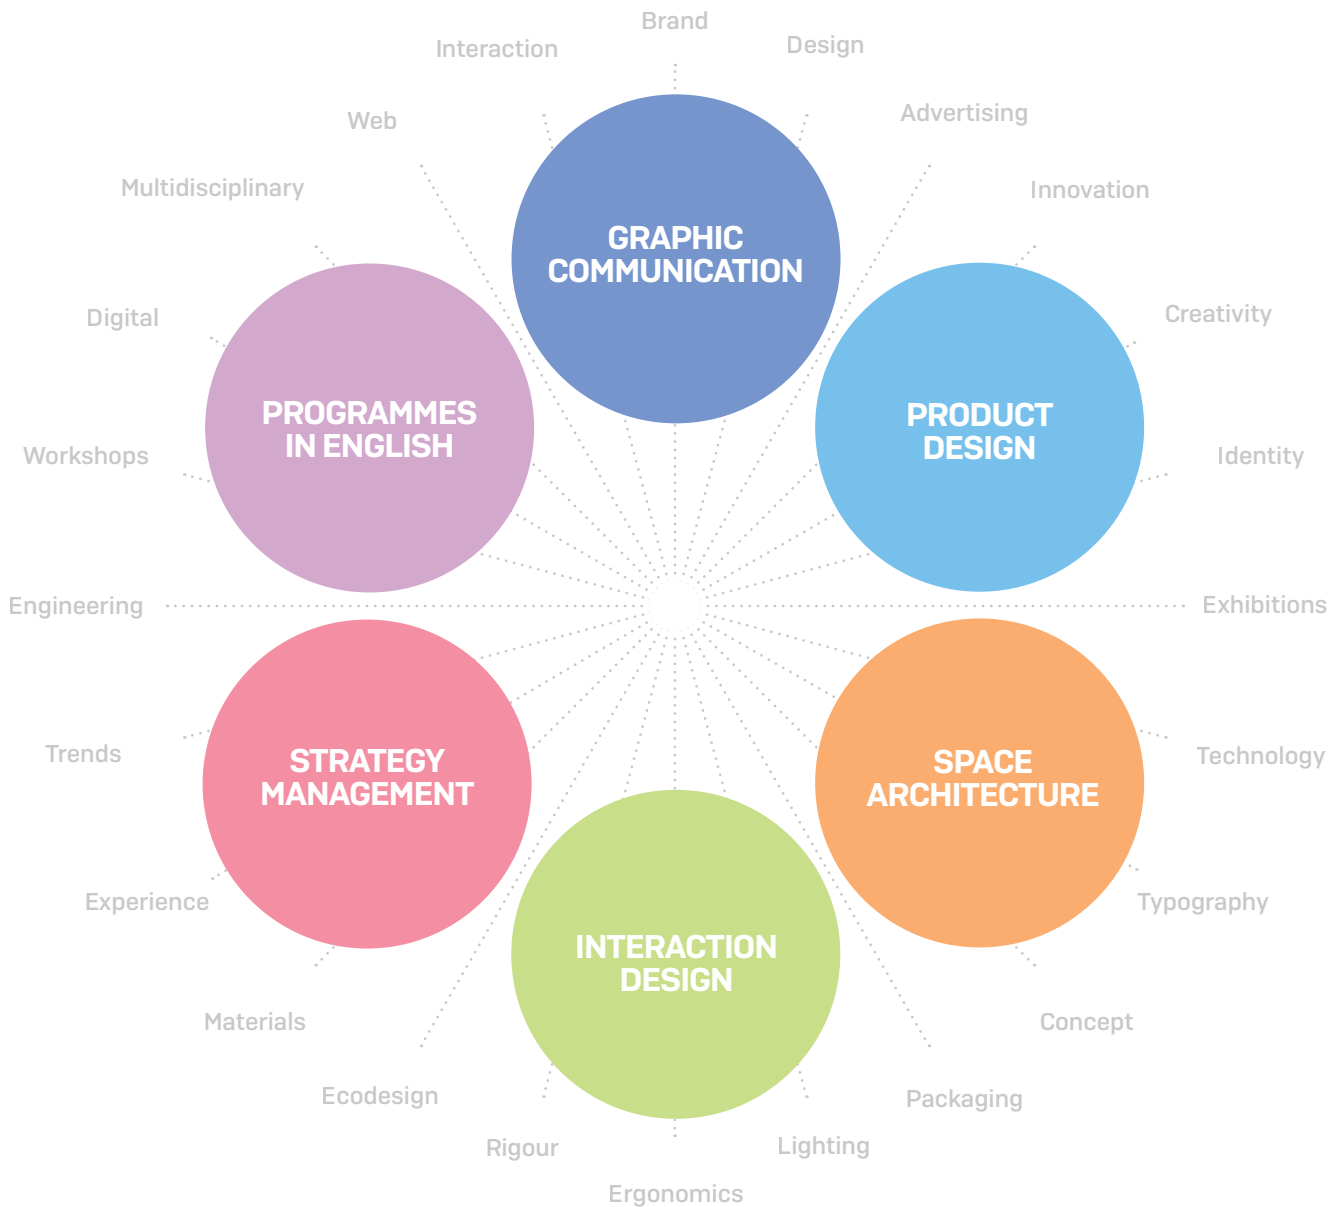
Brand
Interaction
Design
Web
Advertising
Multidisciplinary
Innovation
GRAPHIC COMMUNICATION
Digital
Creativity
PROGRAMMES IN ENGLISH
PRODUCT DESIGN
Workshops
Identity
Engineering
Exhibitions
Trends
Technology
STRATEGY MANAGEMENT
SPACE ARCHITECTURE
Experience
Typography
INTERACTION DESIGN
Materials
Concept
Ecodesign
Packaging
Rigour
Lighting
Ergonomics